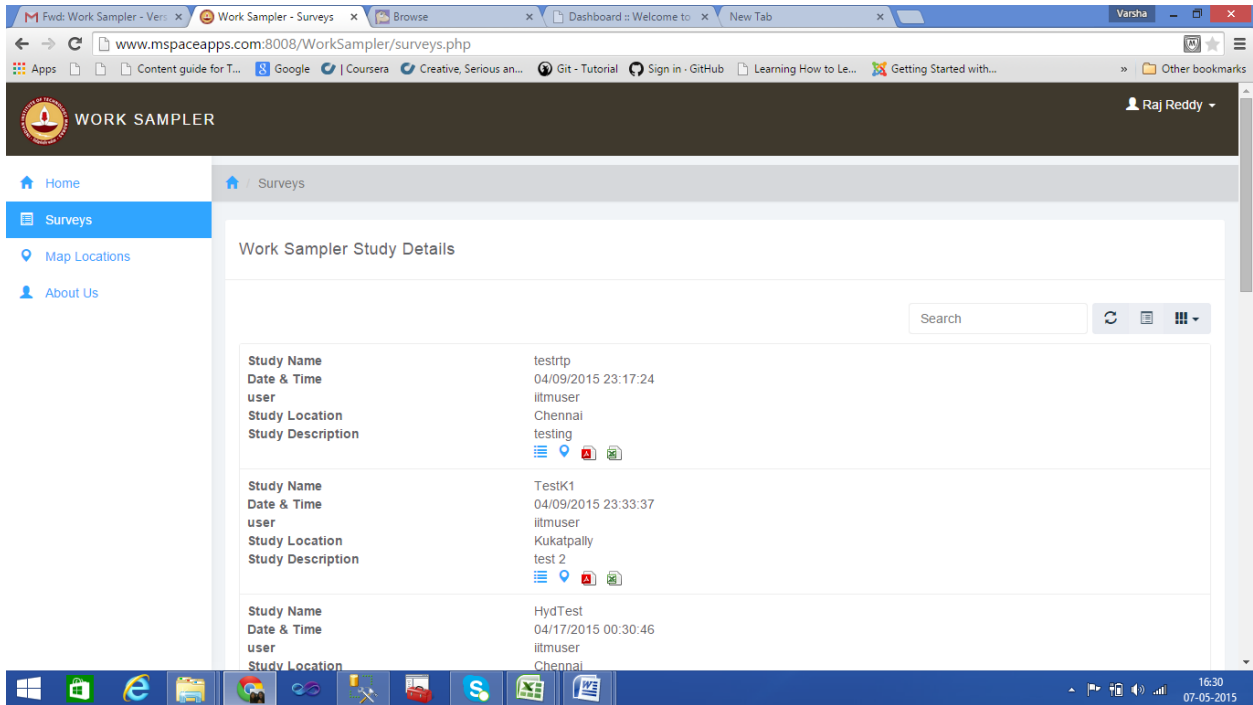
Fwd: Work Sampler - Vers ×
Work Sampler - Surveys ×
Browse ×
Dashboard :: Welcome to ×
New Tab ×
Varsha

www.mspaceapps.com:8008/WorkSampler/surveys.php

Apps | Content guide for T... | Google | | Coursera | Creative, Serious an... | Git - Tutorial | Sign in · GitHub | Learning How to Le... | Getting Started with... | » | Other bookmarks

WORK SAMPLER

Raj Reddy

Home
Surveys
Map Locations
About Us

Surveys

Work Sampler Study Details

Search

| | |
|---|---|
| Study Name | testrtp |
| Date & Time | 04/09/2015 23:17:24 |
| user | iitmuser |
| Study Location | Chennai |
| Study Description | testing |
| Study Name | TestK1 |
| Date & Time | 04/09/2015 23:33:37 |
| user | iitmuser |
| Study Location | Kukatpally |
| Study Description | test 2 |
| Study Name | HydTest |
| Date & Time | 04/17/2015 00:30:46 |
| user | iitmuser |
| Study Location | Chennai |

16:30
07-05-2015